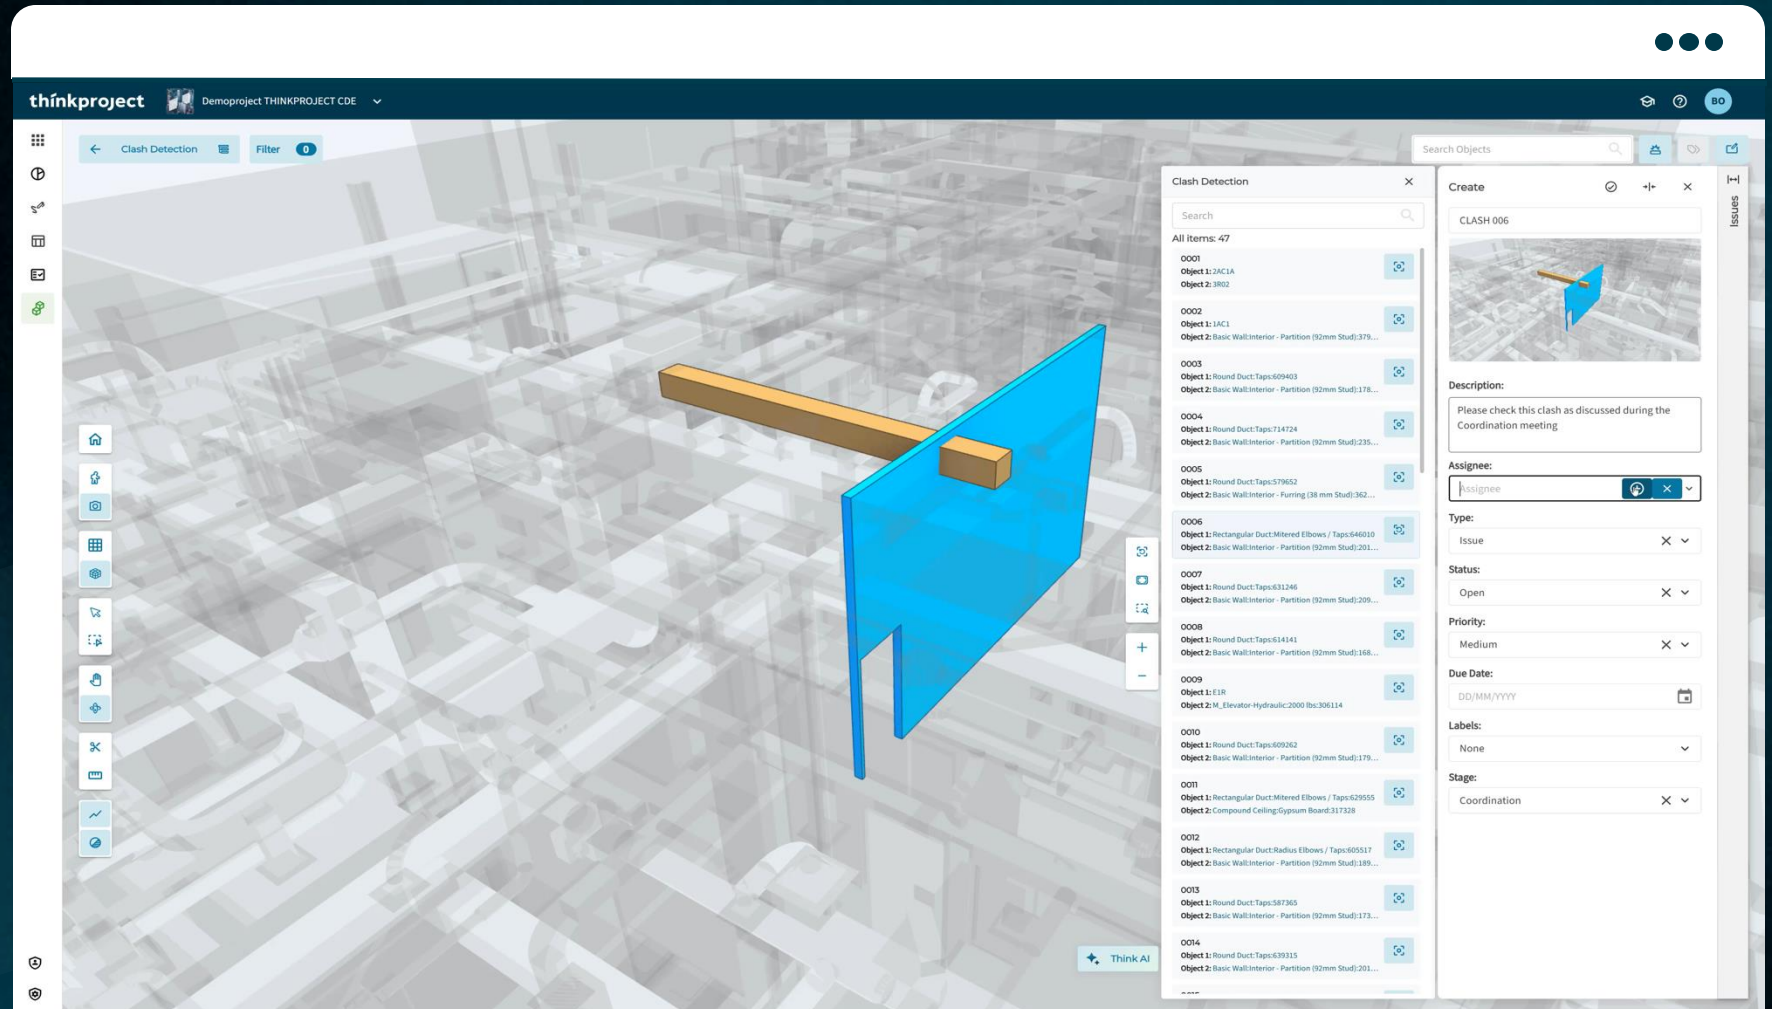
thinkproject Demoproject THINKPROJECT CDE

BO

Clash Detection

Filter 0

Search Objects

Clash Detection

Search

All items: 47

0001
Object 1: 2AC1A
Object 2: 3R02

0002
Object 1: 1AC1
Object 2: Basic Wall:Interior - Partition (92mm Stud):379...

0003
Object 1: Round Duct:Taps:609403
Object 2: Basic Wall:Interior - Partition (92mm Stud):178...

0004
Object 1: Round Duct:Taps:714724
Object 2: Basic Wall:Interior - Partition (92mm Stud):235...

0005
Object 1: Round Duct:Taps:579652
Object 2: Basic Wall:Interior - Furring (38 mm Stud):362...

0006
Object 1: Rectangular Duct:Mitered Elbows / Taps:646010
Object 2: Basic Wall:Interior - Partition (92mm Stud):201...

0007
Object 1: Round Duct:Taps:631246
Object 2: Basic Wall:Interior - Partition (92mm Stud):209...

0008
Object 1: Round Duct:Taps:614141
Object 2: Basic Wall:Interior - Partition (92mm Stud):168...

0009
Object 1: E1R
Object 2: M_Elevator-Hydraulic:2000 lbs:306114

0010
Object 1: Round Duct:Taps:609262
Object 2: Basic Wall:Interior - Partition (92mm Stud):179...

0011
Object 1: Rectangular Duct:Mitered Elbows / Taps:629555
Object 2: Compound Ceiling:Gypsum Board:317328

0012
Object 1: Rectangular Duct:Radius Elbows / Taps:605517
Object 2: Basic Wall:Interior - Partition (92mm Stud):189...

0013
Object 1: Round Duct:Taps:587365
Object 2: Basic Wall:Interior - Partition (92mm Stud):173...

0014
Object 1: Round Duct:Taps:639315
Object 2: Basic Wall:Interior - Partition (92mm Stud):201...

Think AI

Create

CLASH 006

Description:
Please check this clash as discussed during the Coordination meeting

Assignee:
Assignee

Type:
Issue

Status:
Open

Priority:
Medium

Due Date:
DD/MM/YYYY

Labels:
None

Stage:
Coordination

Issues